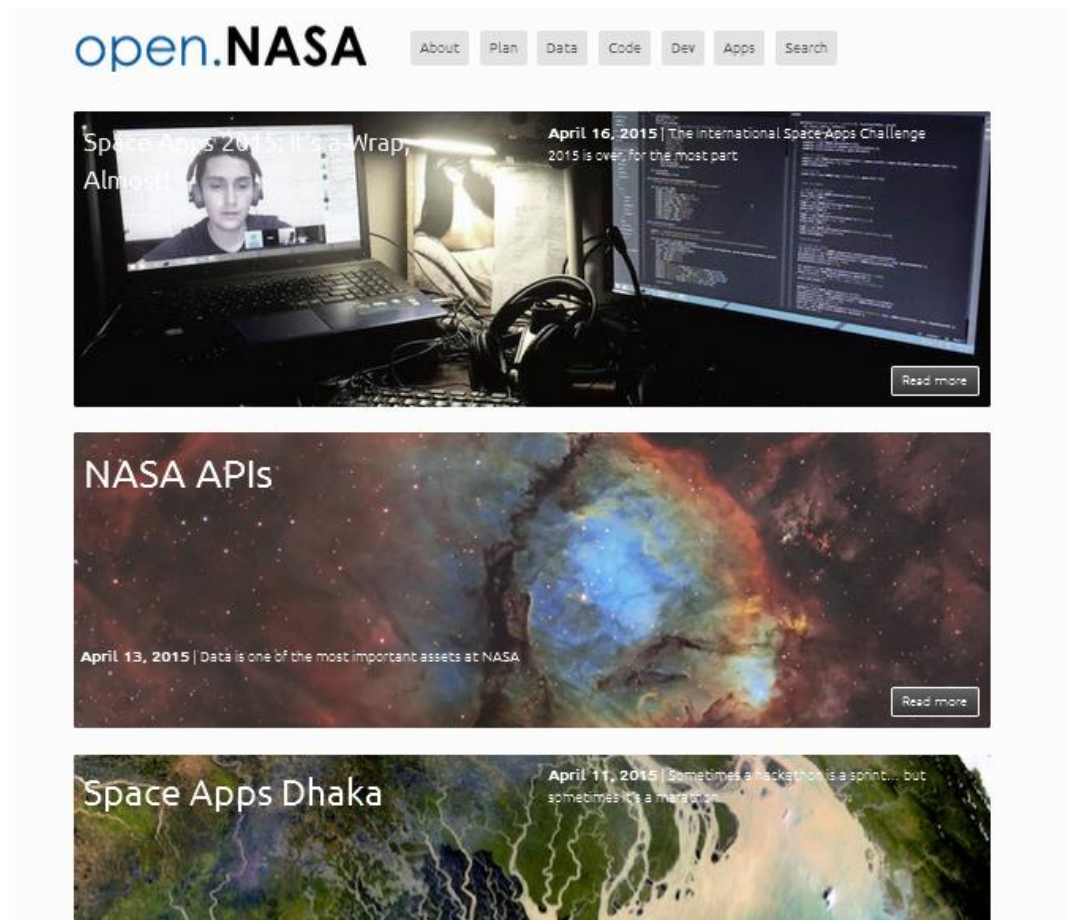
open.NASA

About Plan Data Code Dev Apps Search

Space Apps 2015: It's a Wrap, Almost!

April 16, 2015 | The International Space Apps Challenge 2015 is over, for the most part

Read more

NASA APIs

April 13, 2015 | Data is one of the most important assets at NASA

Read more

Space Apps Dhaka

April 11, 2015 | Sometimes a hackathon is a sprint... but sometimes it's a marathon